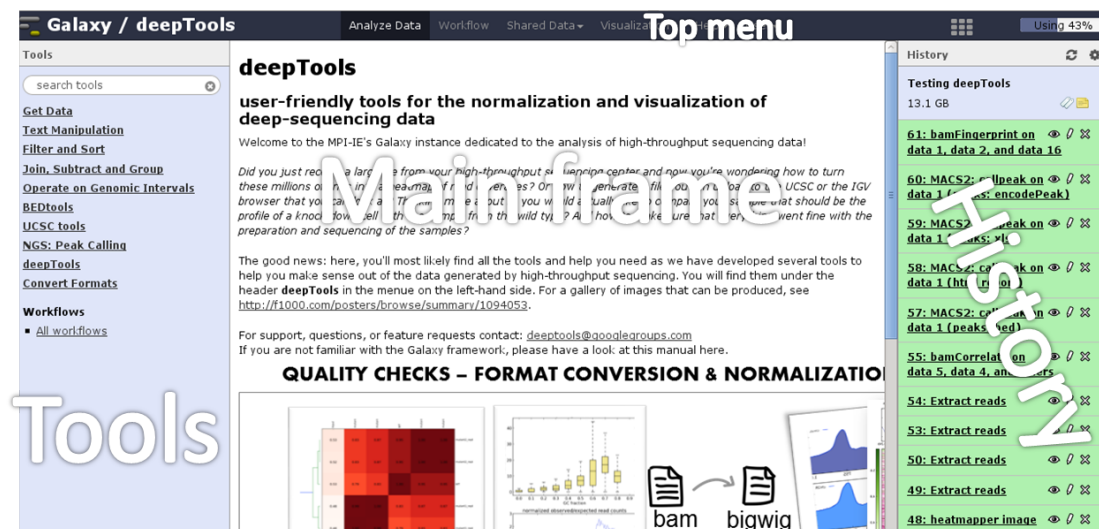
Galaxy / deepTools

Analyze Data Workflow Shared Data Visualiza

Top menu

Using 43%

Tools

search tools

Get Data
Text Manipulation
Filter and Sort
Join, Subtract and Group
Operate on Genomic Intervals
BEDtools
UCSC tools
NGS: Peak Calling
deepTools
Convert Formats

Workflows
▪ All workflows

Tools

deepTools

user-friendly tools for the normalization and visualization of deep-sequencing data

Welcome to the MPI-IE's Galaxy instance dedicated to the analysis of high-throughput sequencing data!

Did you just rec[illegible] a larg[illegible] file from your high-throughput s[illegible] center and now you're wondering how to turn these millions o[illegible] in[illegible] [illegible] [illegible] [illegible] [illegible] file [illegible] to the UCSC or the IGV browser that you ca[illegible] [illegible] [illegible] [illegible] you w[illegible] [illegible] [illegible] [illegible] that should be the profile of a knock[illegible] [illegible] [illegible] from the wild ty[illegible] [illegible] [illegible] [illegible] went fine with the preparation and sequencing of the samples?

Main frame

The good news: here, you'll most likely find all the tools and help you need as we have developed several tools to help you make sense out of the data generated by high-throughput sequencing. You will find them under the header deepTools in the menue on the left-hand side. For a gallery of images that can be produced, see http://f1000.com/posters/browse/summary/1094053.

For support, questions, or feature requests contact: deeptools@googlegroups.com
If you are not familiar with the Galaxy framework, please have a look at this manual here.

QUALITY CHECKS – FORMAT CONVERSION & NORMALIZATIO

bam
bigwig

History

Testing deepTools
13.1 GB

61: bamFingerprint on data 1, data 2, and data 16
60: MACS2: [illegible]peak on data 1 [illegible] encodePeak)
59: MACS2: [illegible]peak on data 1 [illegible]
58: MACS2: ca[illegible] on data 1 (ht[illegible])
57: MACS2: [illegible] on data 1 (peaks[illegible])
55: bamCorrelat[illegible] on data 5, data 4, an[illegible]
54: Extract reads
53: Extract reads
50: Extract reads
49: Extract reads
48: heatmapper image

History